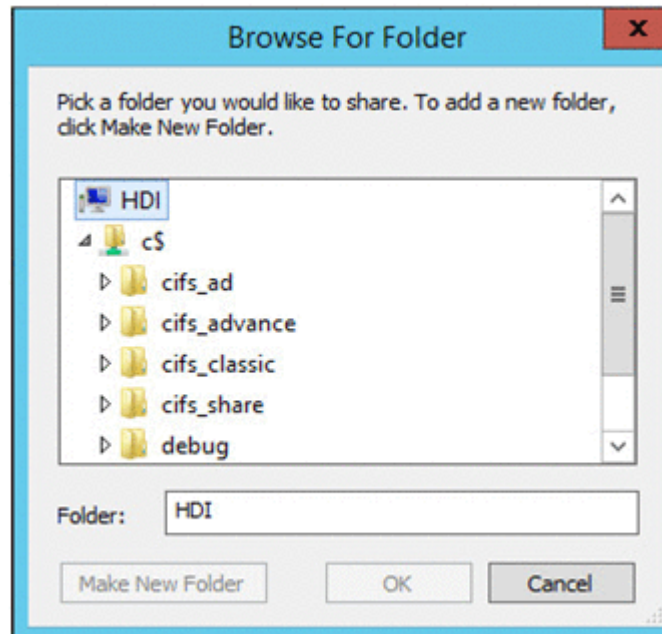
Browse For Folder

Pick a folder you would like to share. To add a new folder, click Make New Folder.

HDI
c$
cifs_ad
cifs_advance
cifs_classic
cifs_share
debug

Folder: HDI

Make New Folder
OK
Cancel